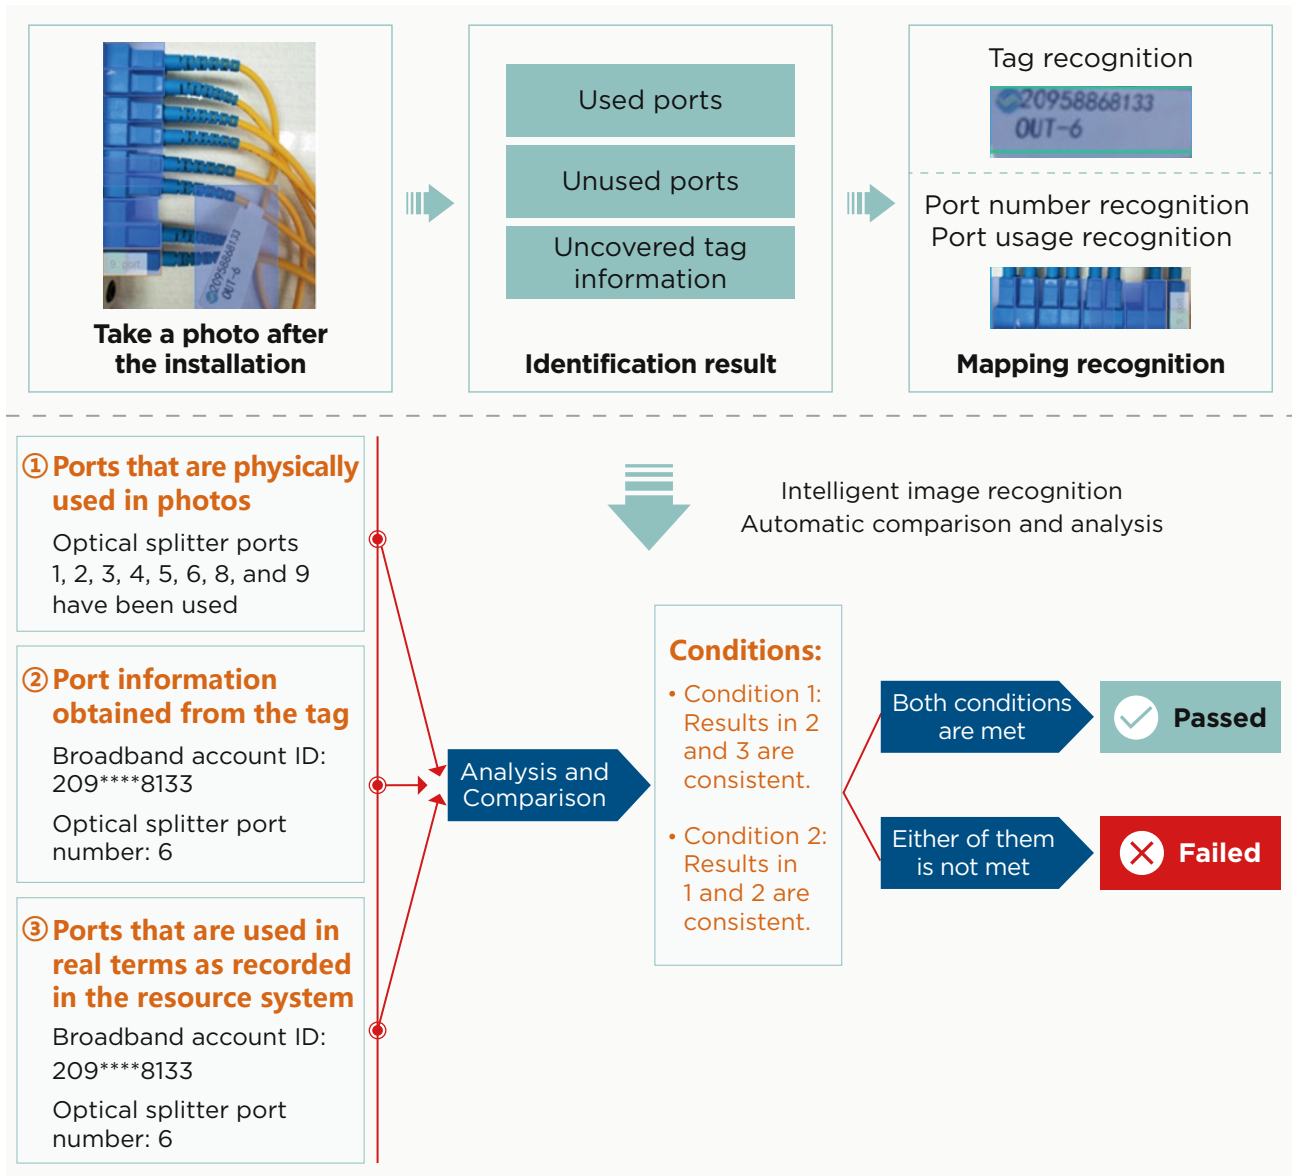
Take a photo after the installation

Used ports

Unused ports

Uncovered tag information

Identification result

Tag recognition

20958868133
OUT-6

Port number recognition
Port usage recognition

Mapping recognition

Intelligent image recognition
Automatic comparison and analysis

① Ports that are physically used in photos

Optical splitter ports 1, 2, 3, 4, 5, 6, 8, and 9 have been used

② Port information obtained from the tag

Broadband account ID: 209****8133

Optical splitter port number: 6

③ Ports that are used in real terms as recorded in the resource system

Broadband account ID: 209****8133

Optical splitter port number: 6

Analysis and Comparison

Conditions:

• Condition 1: Results in 2 and 3 are consistent.

• Condition 2: Results in 1 and 2 are consistent.

Both conditions are met

Passed

Either of them is not met

Failed